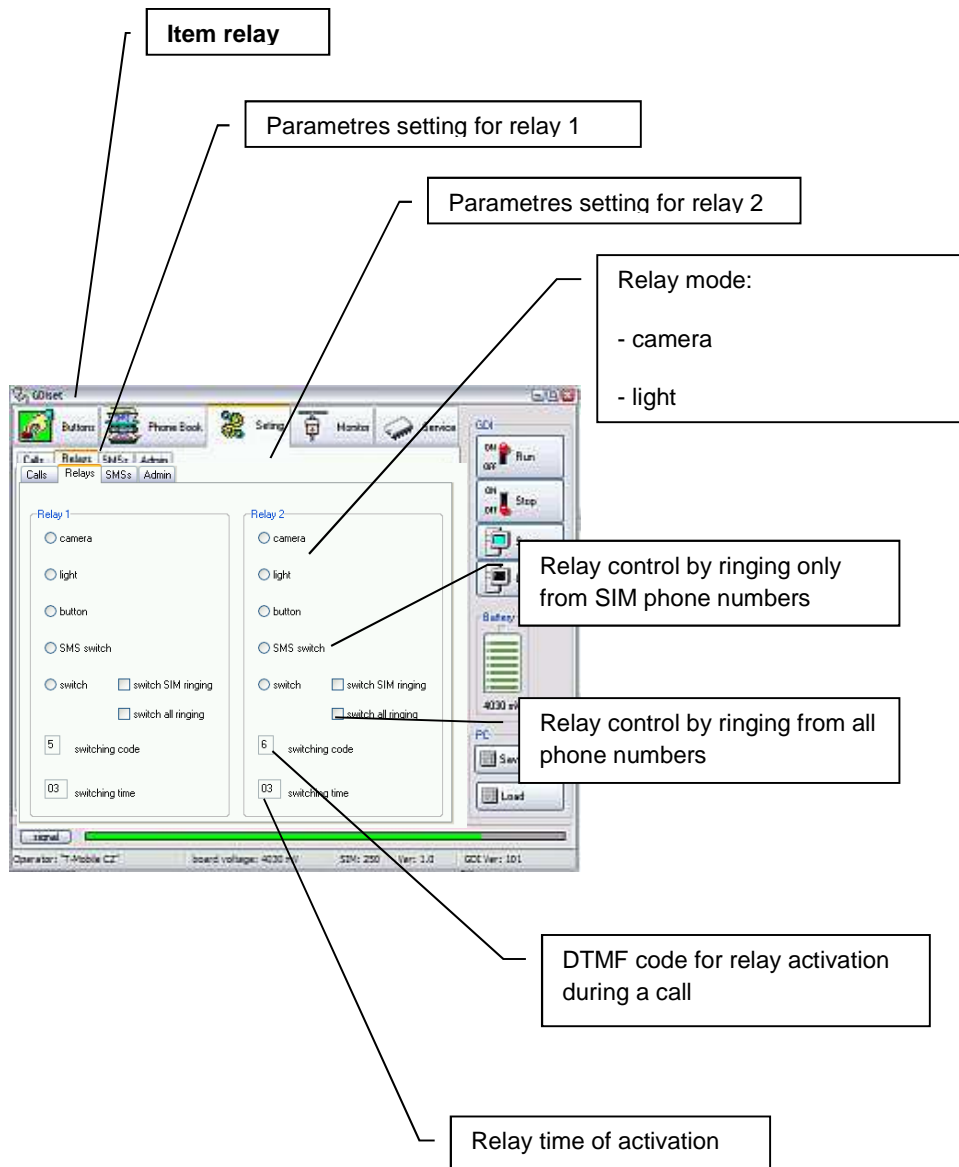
Item relay

Parametres setting for relay 1

Parametres setting for relay 2

Relay mode:

- camera

- light

GDIset

Buttons Phone Book Setting Monitor Service

GDI

ON OFF Run

ON OFF Stop

Calls Relays SMSs Admin

Calls Relays SMSs Admin

Relay 1

camera

light

button

SMS switch

switch switch SIM ringing

switch all ringing

5 switching code

03 switching time

Relay 2

camera

light

button

SMS switch

switch switch SIM ringing

switch all ringing

6 switching code

03 switching time

Relay control by ringing only from SIM phone numbers

Battery

4030 mV

Relay control by ringing from all phone numbers

PC

Save

Load

signal

Operator: "T-Mobile CZ" board voltage: 4030 mV SIM: 250 Ver: 1.0 GDI Ver: 101

DTMF code for relay activation during a call

Relay time of activation